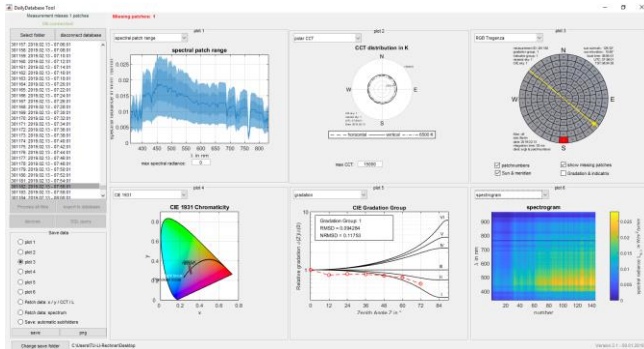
DailyDatabase Tool

Measurement indexes 1 patches
Missing patches: 1
Not connected

Select folder
disconnect database

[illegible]

plot 1
spectral patch range
spectral patch range
0.025
0.02
0.015
0.01
0.005
0
400 450 500 550 600 650 700 750 800
λ in nm
max spectral radiance: 0

plot 2
polar CCT
CCT distribution in K
N
E
S
W
max CCT: 15000

plot 3
RGB Tregenza
N
E
S
W
patchnumbers
show missing patches
Sun & meridian
Gradation & indicatrix

plot 4
CIE 1931
CIE 1931 Chromaticity
0.8
0.6
0.4
0.2
0
0 0.2 0.4 0.6 0.8
x
y

plot 5
gradation
CIE Gradation Group
Gradation Group: 1
RMSD = 0.094284
NRMSD = 0.71753
Relative gradation
12 24 36 48 60 72 84
Zenith Angle Z in °

plot 6
spectrogram
spectrogram
800
700
600
500
400
λ in nm
20 40 60 80 100 120 140
number

Save data
plot 1
plot 2
plot 3
plot 4
plot 5
plot 6
Patch data: x / y / CCT / L
Patch data: spectrum
Save: automatic subfolders
save
png

Change save folder
C:\Users\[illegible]\Desktop